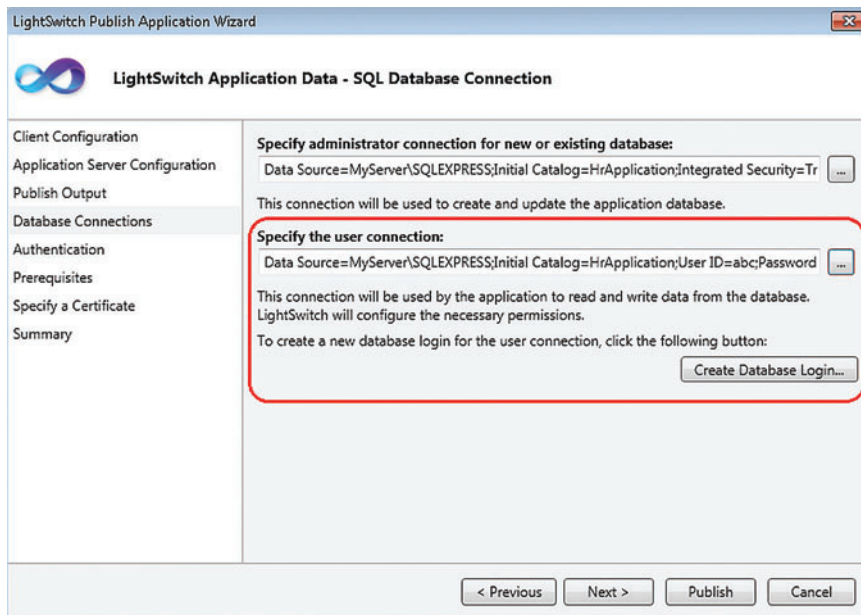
LightSwitch Publish Application Wizard

LightSwitch Application Data - SQL Database Connection

Client Configuration
Application Server Configuration
Publish Output
Database Connections
Authentication
Prerequisites
Specify a Certificate
Summary

Specify administrator connection for new or existing database:

Data Source=MyServer\SQLEXPRESS;Initial Catalog=HrApplication;Integrated Security=Tr ...

This connection will be used to create and update the application database.

Specify the user connection:

Data Source=MyServer\SQLEXPRESS;Initial Catalog=HrApplication;User ID=abc;Password ...

This connection will be used by the application to read and write data from the database. LightSwitch will configure the necessary permissions.

To create a new database login for the user connection, click the following button:

Create Database Login...

< Previous Next > Publish Cancel